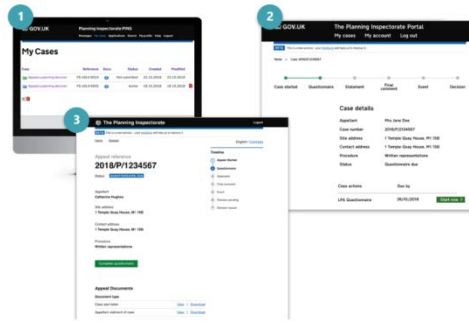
1

GOV.UK Planning Inspectorate PINS

My Cases

2

GOV.UK The Planning Inspectorate Portal

My cases My account Log out

Case started Questionnaire Statement Final comments Event Decision

Case details

Appellant Mrs Jane Doe

Case number 2018/1234567

Site address 1 Temple Quay House, PI 1SE

Contact address 1 Temple Quay House, PI 1SE

Procedure Written representations

Status Questionnaire due

Case actions Due by

LPA Questionnaire 26/10/2018 Start now

3

The Planning Inspectorate

Appeal reference

2018/P1234567

Appellant

Catherine Hughes

Site address

1 Temple Quay House, W 1SE

Contact address

1 Temple Quay House, W 1SE

Procedure

Written representations

Appeal Documents

Document type